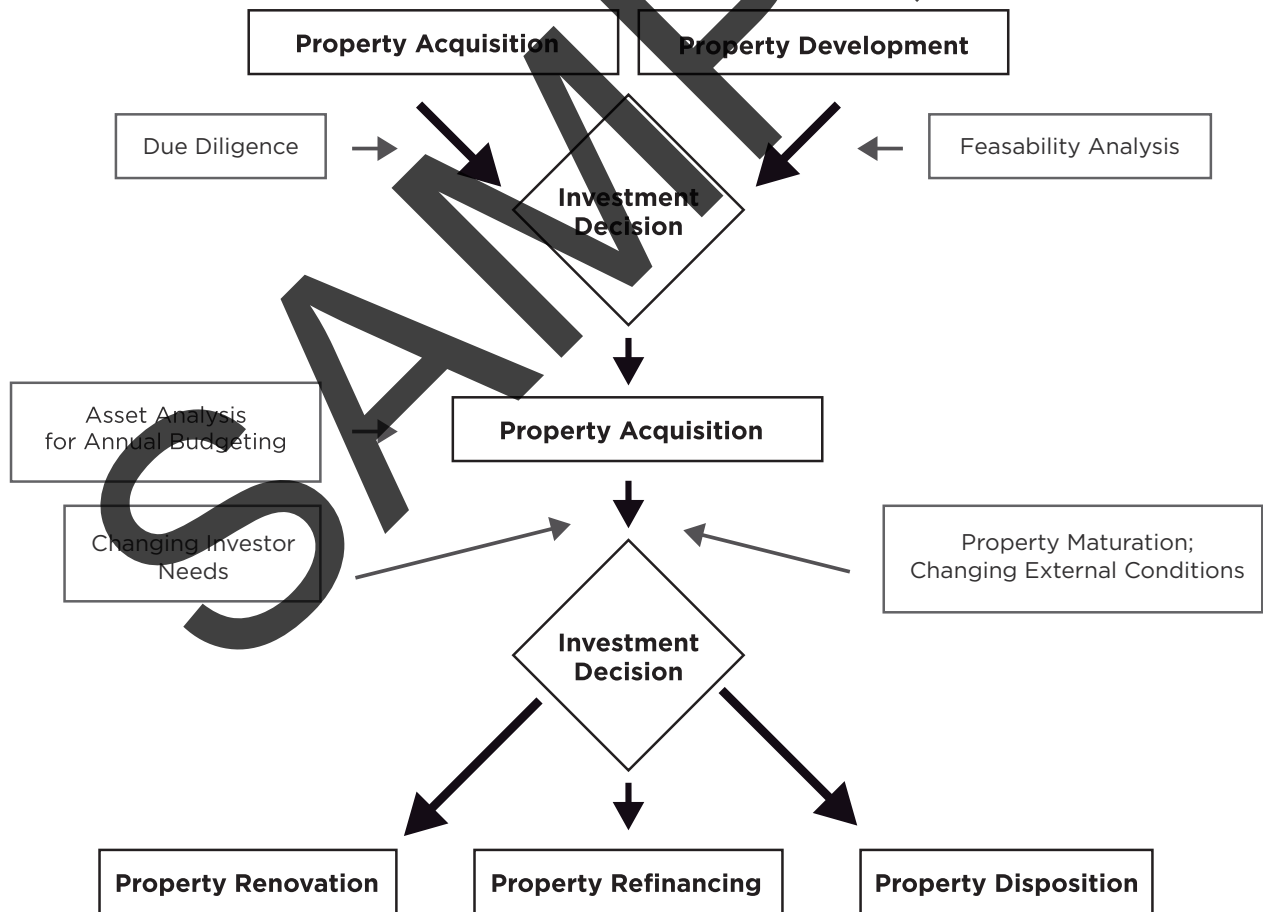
Property Acquisition

Property Development

Due Diligence

Feasability Analysis

Investment Decision

Asset Analysis for Annual Budgeting

Property Acquisition

Changing Investor Needs

Property Maturation; Changing External Conditions

Investment Decision

Property Renovation

Property Refinancing

Property Disposition

SAMPLE